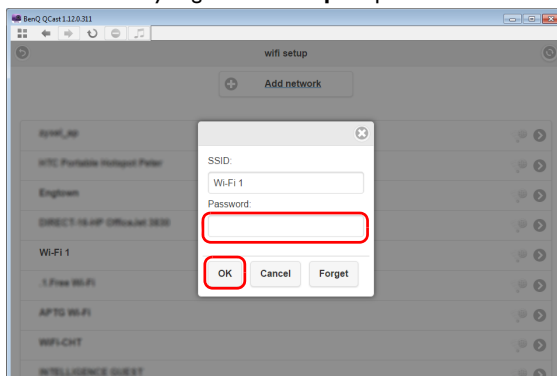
BenQ QCast 1.12.0.311

wifi setup

Add network

Ayeel_ap

HTC Portable Hotspot Peter

Engtown

DIRECT-16-HP OfficeJet 3830

Wi-Fi 1

.1.Free Wi-Fi

APTG Wi-Fi

WIFI-CHT

INTELLIGENCE GUEST

SSID:

Wi-Fi 1

Password:

OK

Cancel

Forget